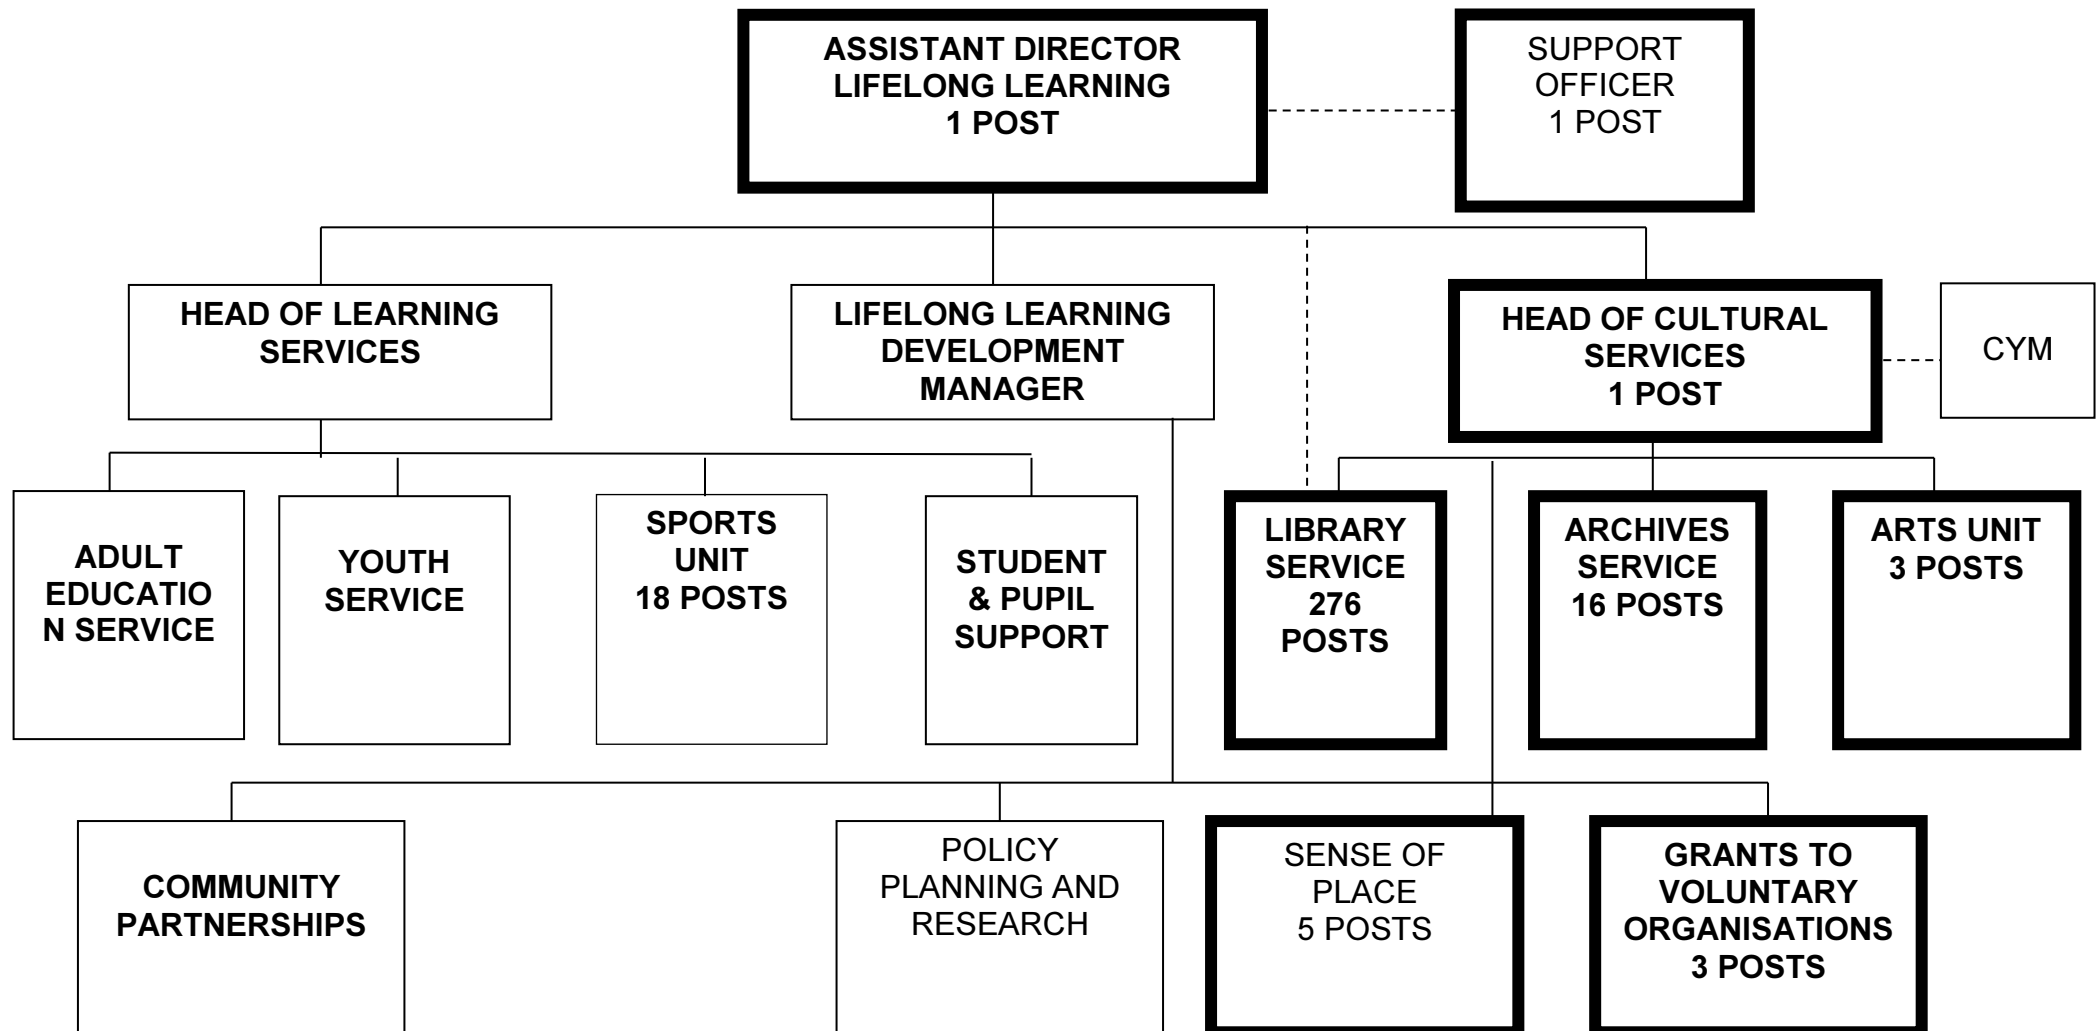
ASSISTANT DIRECTOR LIFELONG LEARNING 1 POST

SUPPORT OFFICER 1 POST

HEAD OF LEARNING SERVICES

LIFELONG LEARNING DEVELOPMENT MANAGER

HEAD OF CULTURAL SERVICES 1 POST

CYM

ADULT EDUCATIO N SERVICE

YOUTH SERVICE

SPORTS UNIT 18 POSTS

STUDENT & PUPIL SUPPORT

LIBRARY SERVICE 276 POSTS

ARCHIVES SERVICE 16 POSTS

ARTS UNIT 3 POSTS

COMMUNITY PARTNERSHIPS

POLICY PLANNING AND RESEARCH

SENSE OF PLACE 5 POSTS

GRANTS TO VOLUNTARY ORGANISATIONS 3 POSTS